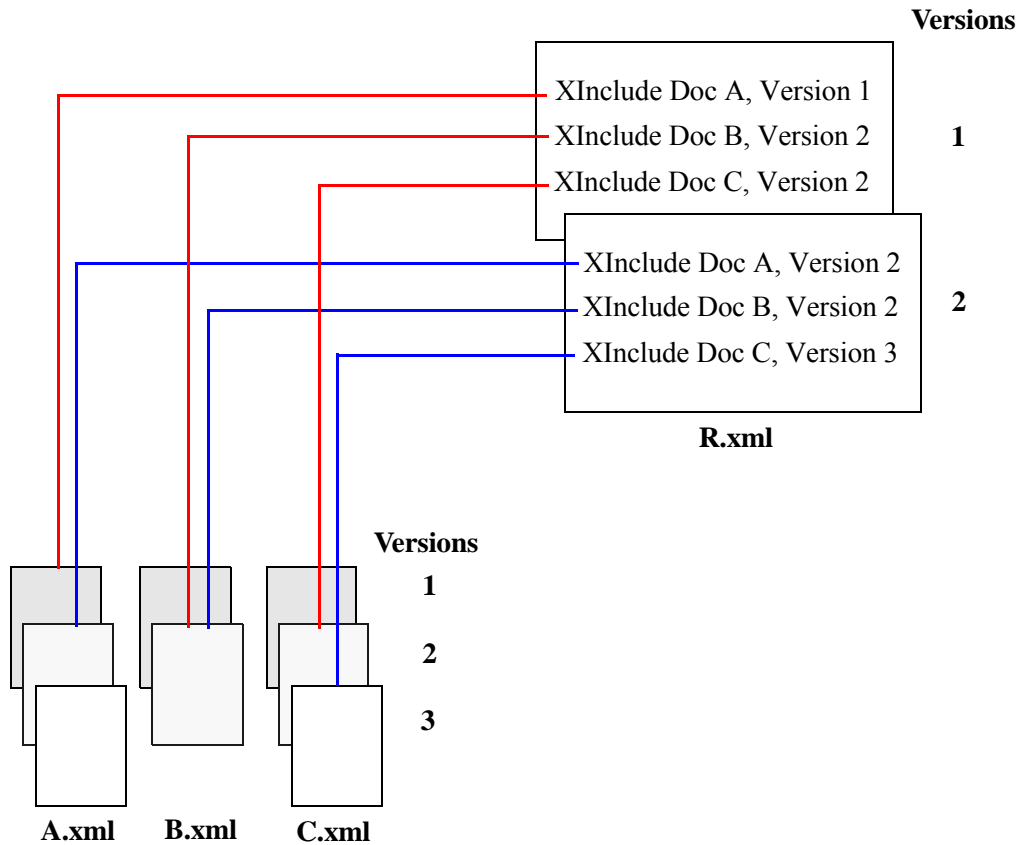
Versions

XInclude Doc A, Version 1
XInclude Doc B, Version 2
XInclude Doc C, Version 2

1

XInclude Doc A, Version 2
XInclude Doc B, Version 2
XInclude Doc C, Version 3

2

R.xml

Versions

1

2

3

A.xml B.xml C.xml